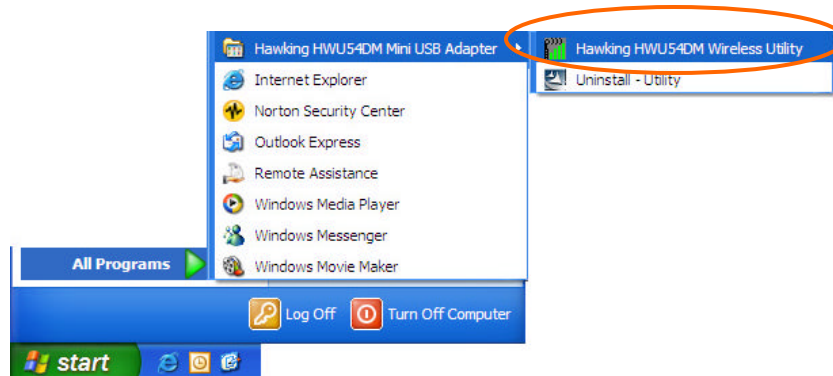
Hawking HWU54DM Mini USB Adapter
Hawking HWU54DM Wireless Utility
Uninstall - Utility
Internet Explorer
Norton Security Center
Outlook Express
Remote Assistance
Windows Media Player
Windows Messenger
Windows Movie Maker
All Programs
Log Off
Turn Off Computer
start